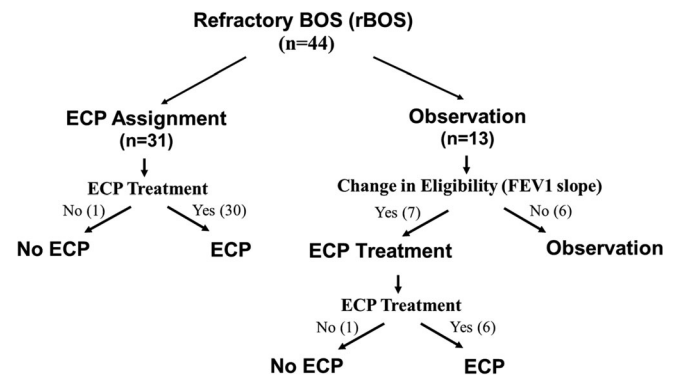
Refractory BOS (rBOS)
(n=44)

ECP Assignment
(n=31)

ECP Treatment

No (1)

Yes (30)

No ECP

ECP

Observation
(n=13)

Change in Eligibility (FEV1 slope)

Yes (7)

No (6)

ECP Treatment

Observation

ECP Treatment

No (1)

Yes (6)

No ECP

ECP